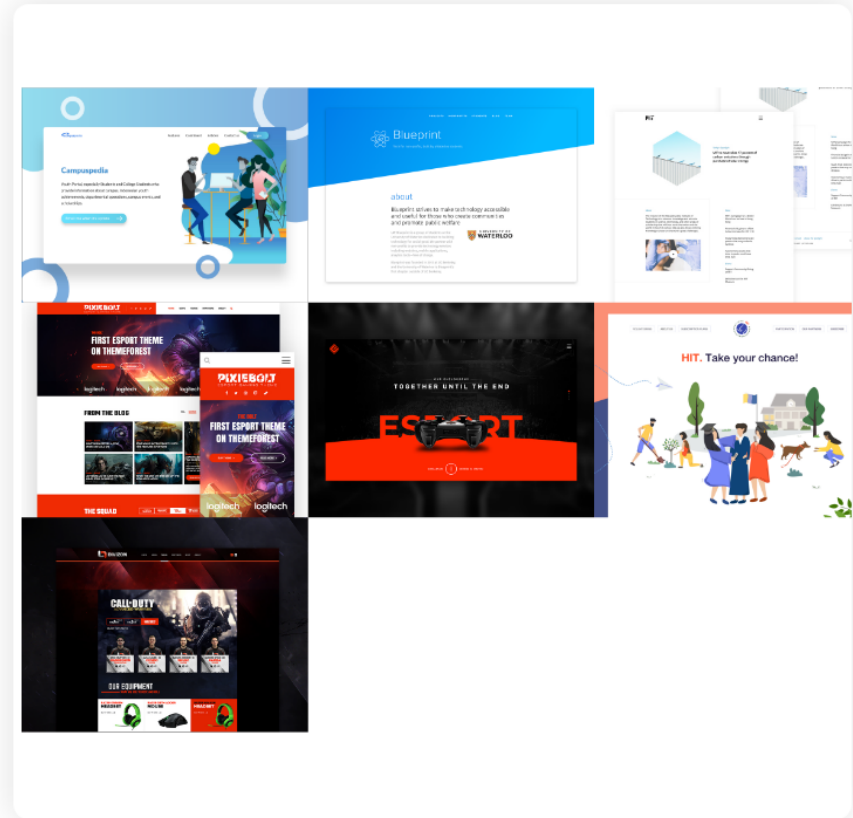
Campuspedia

Blueprint

about

Blueprint strives to make technology accessible and useful for those who create communities and promote public welfare.

UNIVERSITY OF WATERLOO

PIXIEBOLT

FIRST ESPORT THEME ON THEMEFOREST

logitech

FROM THE BLOG

THE SQUAD

PIXIEBOLT

FIRST ESPORT THEME ON THEMEFOREST

logitech

TOGETHER UNTIL THE END

ESPORT

HIT. Take your chance!

CALL OF DUTY

OUR EQUIPMENT